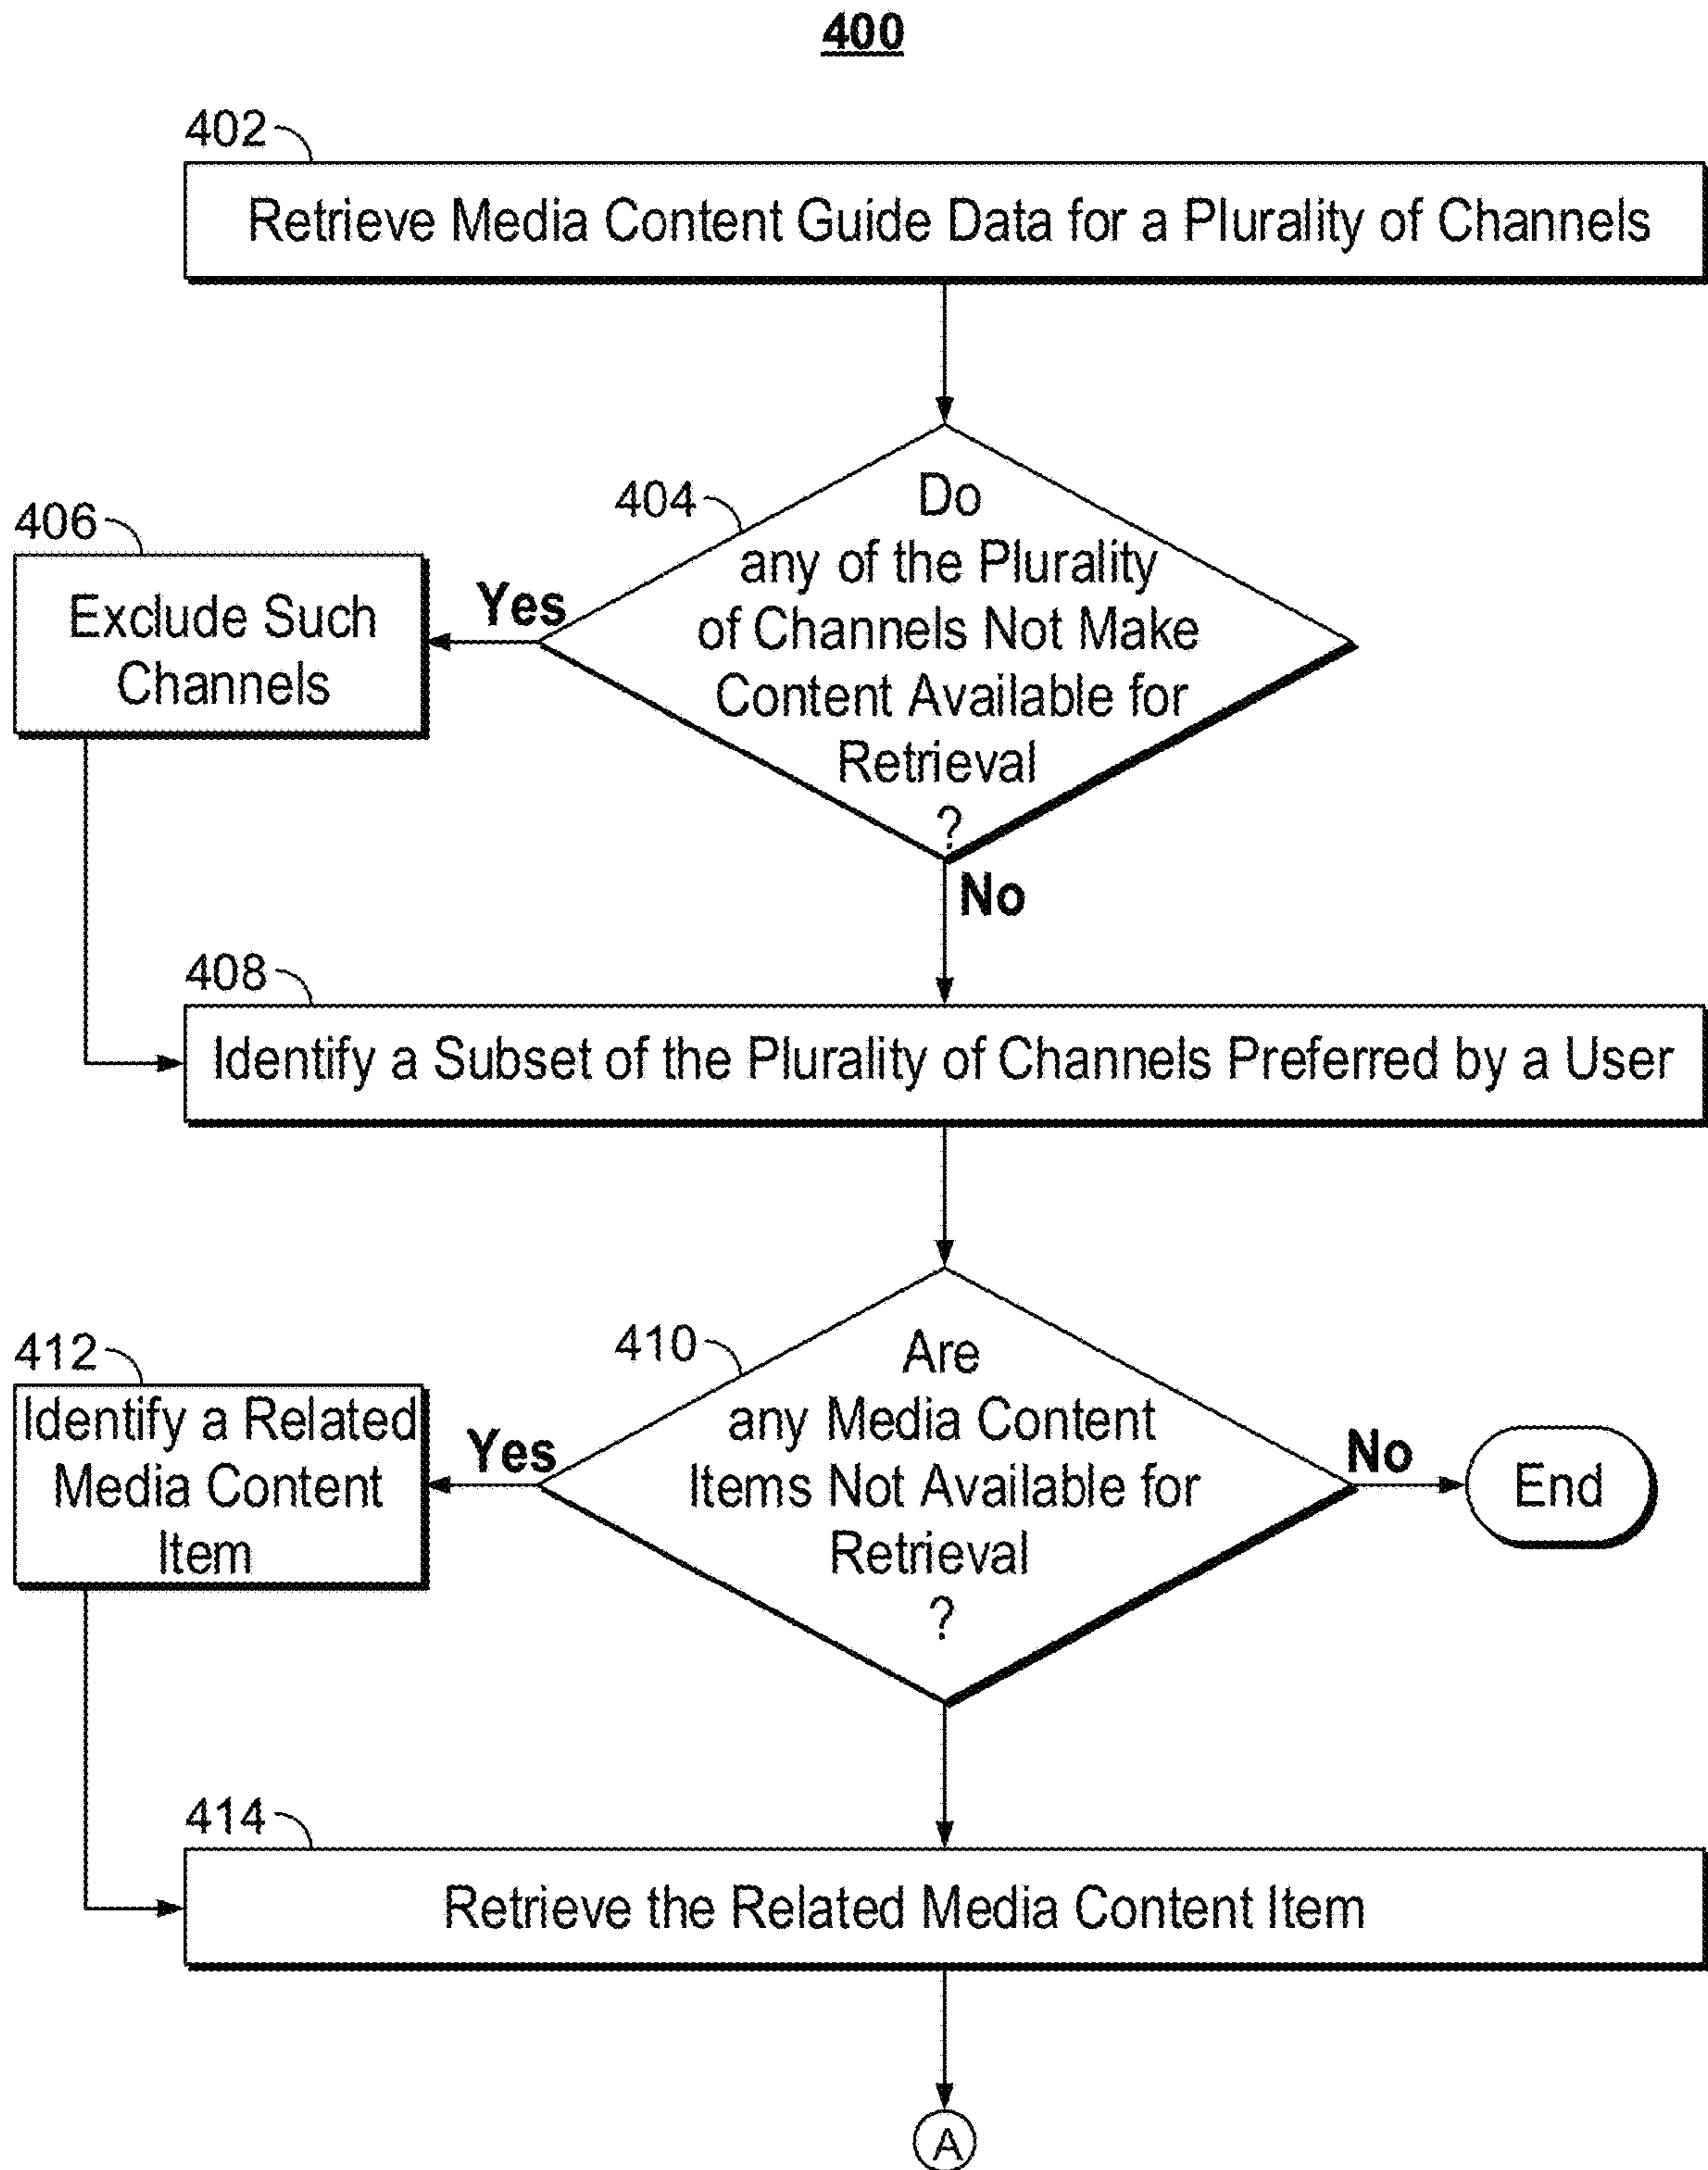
400

402

Retrieve Media Content Guide Data for a Plurality of Channels

404

Do any of the Plurality of Channels Not Make Content Available for Retrieval ?

Yes

406

Exclude Such Channels

No

408

Identify a Subset of the Plurality of Channels Preferred by a User

410

Are any Media Content Items Not Available for Retrieval ?

Yes

412

Identify a Related Media Content Item

No

End

414

Retrieve the Related Media Content Item

A